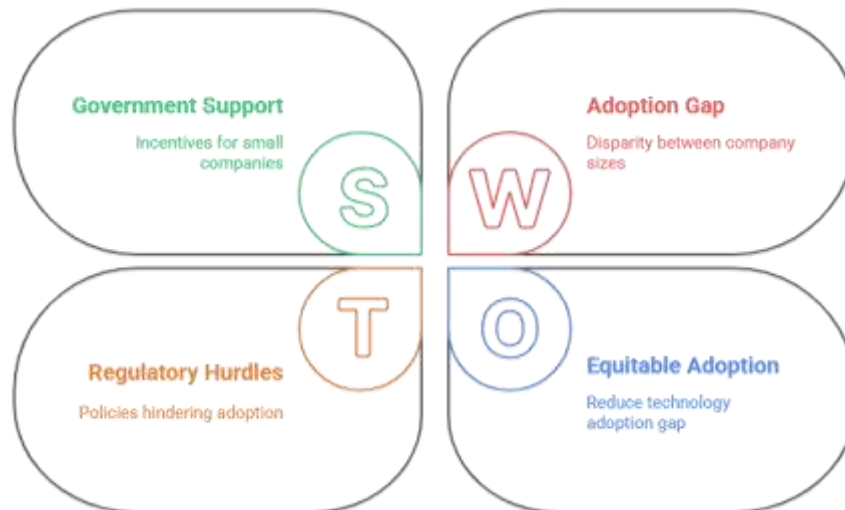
Government Support

Incentives for small companies

S

W

Adoption Gap

Disparity between company sizes

T

O

Regulatory Hurdles

Policies hindering adoption

Equitable Adoption

Reduce technology adoption gap